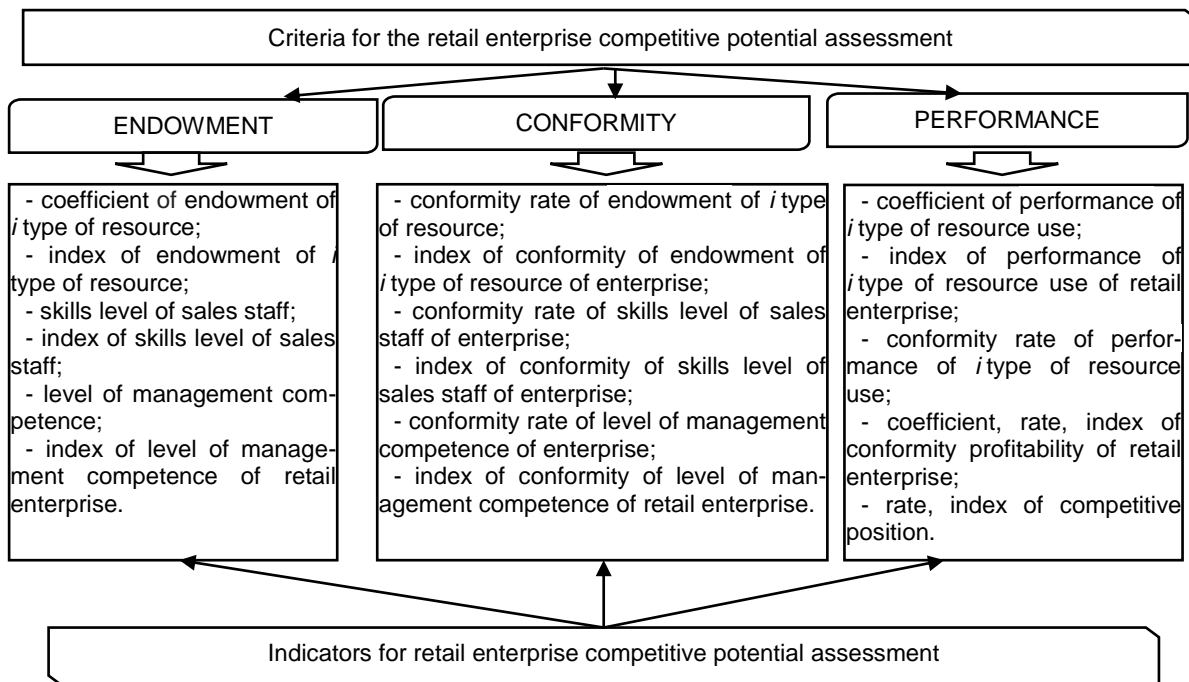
Criteria for the retail enterprise competitive potential assessment

ENDOWMENT

CONFORMITY

PERFORMANCE

- coefficient of endowment of *i* type of resource;
- index of endowment of *i* type of resource;
- skills level of sales staff;
- index of skills level of sales staff;
- level of management competence;
- index of level of management competence of retail enterprise.

- conformity rate of endowment of *i* type of resource;
- index of conformity of endowment of *i* type of resource of enterprise;
- conformity rate of skills level of sales staff of enterprise;
- index of conformity of skills level of sales staff of enterprise;
- conformity rate of level of management competence of enterprise;
- index of conformity of level of management competence of retail enterprise.

- coefficient of performance of *i* type of resource use;
- index of performance of *i* type of resource use of retail enterprise;
- conformity rate of performance of *i* type of resource use;
- coefficient, rate, index of conformity profitability of retail enterprise;
- rate, index of competitive position.

Indicators for retail enterprise competitive potential assessment